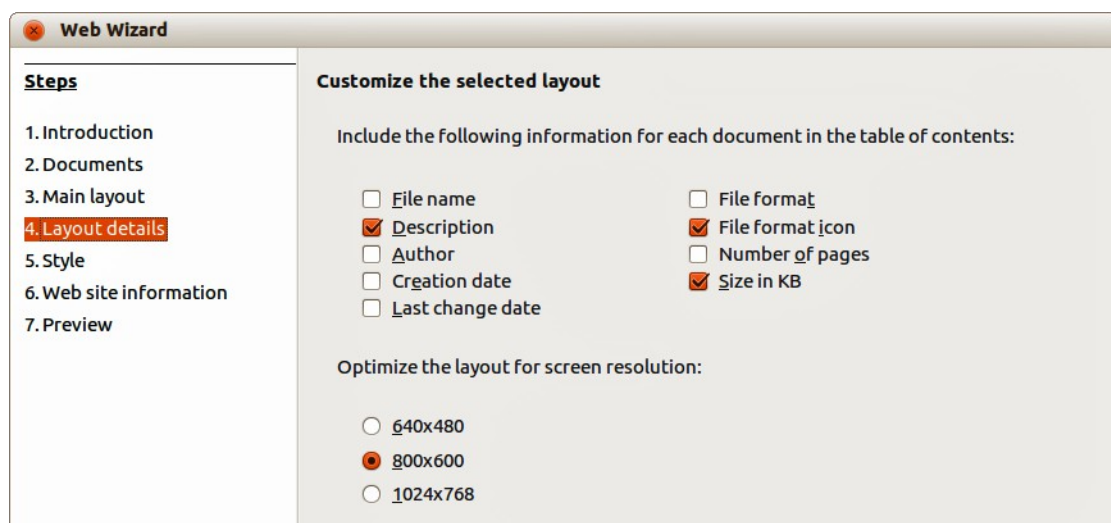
Web Wizard

Steps

1. Introduction
2. Documents
3. Main layout
4. Layout details
5. Style
6. Web site information
7. Preview

Customize the selected layout

Include the following information for each document in the table of contents:

File name
Description
Author
Creation date
Last change date

File format
File format icon
Number of pages
Size in KB

Optimize the layout for screen resolution:

640x480
800x600
1024x768